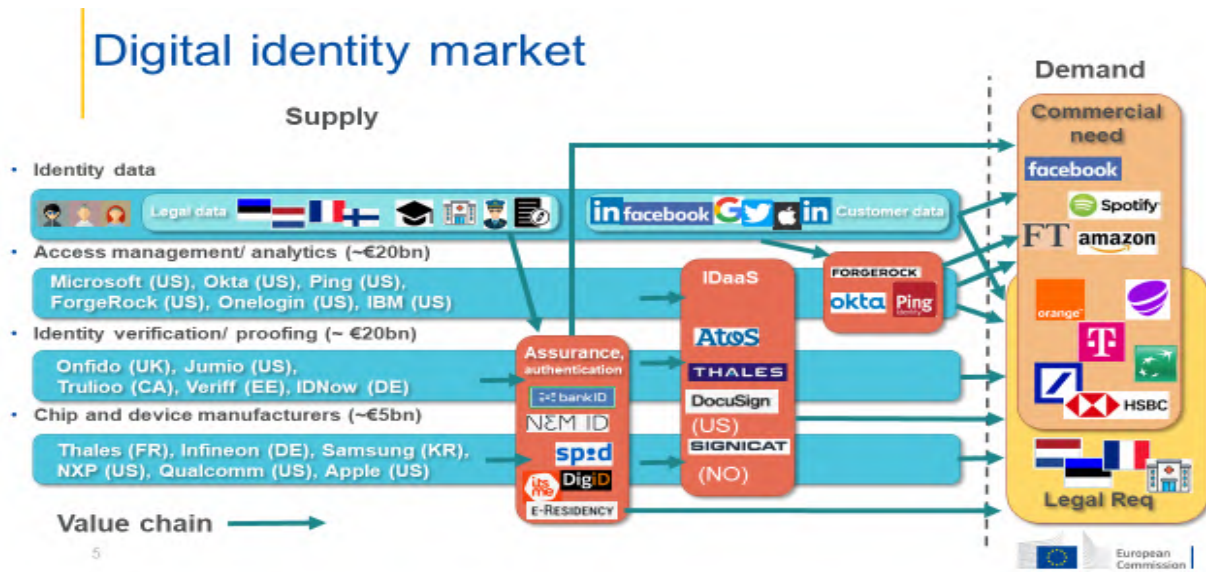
Digital identity market

Supply

Demand

• Identity data

Legal data

in facebook

Customer data

• Access management/ analytics (~€20bn)

Microsoft (US), Okta (US), Ping (US), ForgeRock (US), Onelogin (US), IBM (US)

• Identity verification/ proofing (~ €20bn)

Onfido (UK), Jumio (US), Trulioo (CA), Veriff (EE), IDNow (DE)

• Chip and device manufacturers (~€5bn)

Thales (FR), Infineon (DE), Samsung (KR), NXP (US), Qualcomm (US), Apple (US)

Value chain

Assurance, authentication

bankID

NEM ID

spid

itsme

DigiD

E-RESIDENCY

IDaaS

AtoS

THALES

DocuSign

(US)

SIGNICAT

(NO)

FORGEROCK

okta

Ping

Commercial need

facebook

Spotify

FT

amazon

orange

T

HSBC

Legal Req

5

European Commission